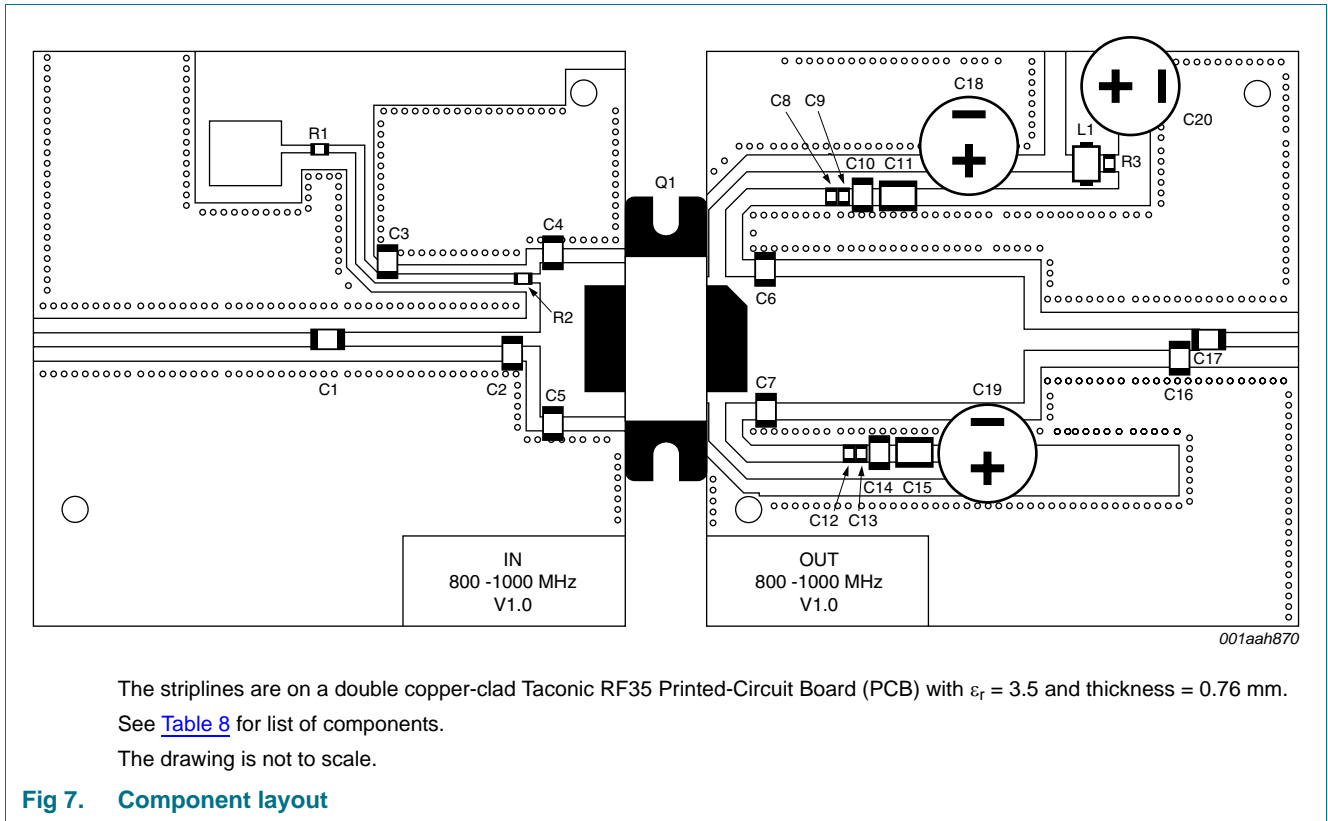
R1
C3
C4
R2
Q1
C1
C2
C5
IN
800 -1000 MHz
V1.0
C8 C9
C18
C10 C11
L1
R3
C20
C6
C17
C16
C7
C19
C14 C15
C12 C13
OUT
800 -1000 MHz
V1.0
001aah870

The striplines are on a double copper-clad Taconic RF35 Printed-Circuit Board (PCB) with $\varepsilon_r$ = 3.5 and thickness = 0.76 mm.

See Table 8 for list of components.

The drawing is not to scale.

Fig 7. Component layout